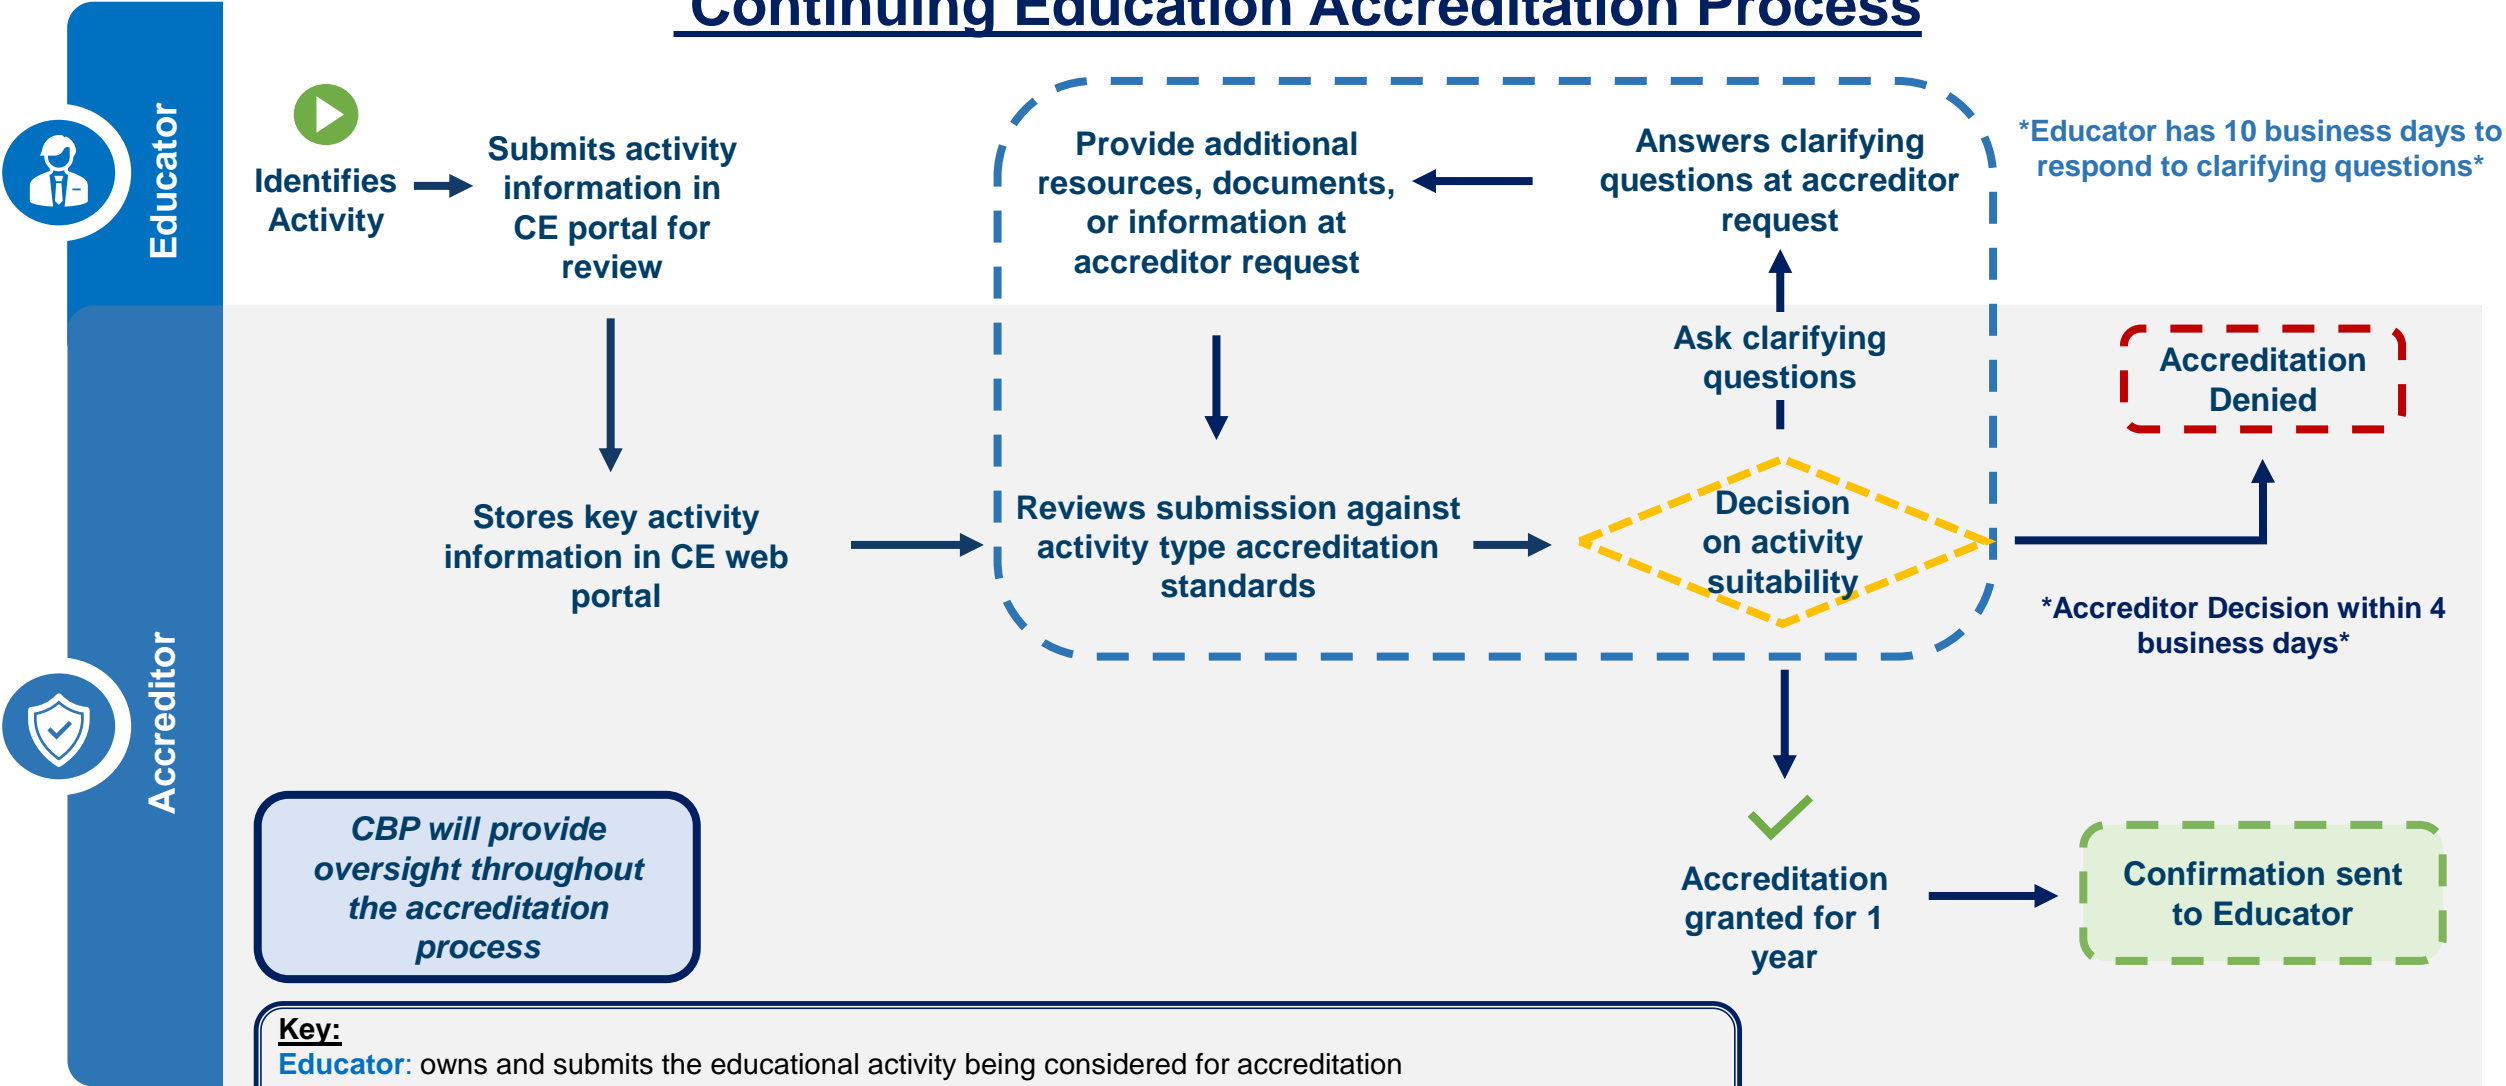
Continuing Education Accreditation Process

Educator

Identifies Activity

Submits activity information in CE portal for review

Provide additional resources, documents, or information at accreditor request

Answers clarifying questions at accreditor request

*Educator has 10 business days to respond to clarifying questions*

Accreditor

Ask clarifying questions

Accreditation Denied

Stores key activity information in CE web portal

Reviews submission against activity type accreditation standards

Decision on activity suitability

*Accreditor Decision within 4 business days*

CBP will provide oversight throughout the accreditation process

Accreditation granted for 1 year

Confirmation sent to Educator

Key:
Educator: owns and submits the educational activity being considered for accreditation